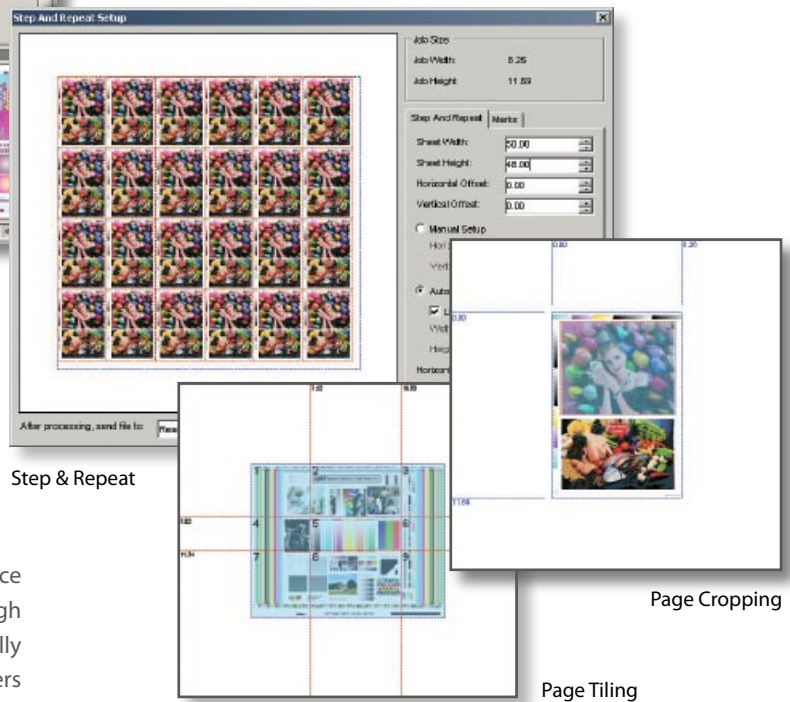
Step And Repeat Setup

Job Size

Job Width: 8.26

Job Height: 11.69

Step And Repeat | Marks

Sheet Width: 50.00

Sheet Height: 48.00

Horizontal Offset: 0.00

Vertical Offset: 0.00

Manual Setup

Hori

Verti

Auto

L

Widt

Heig

Horizon

After processing, send file to: Rea

Step & Repeat

0.80

8.26

0.80

11.69

1

2

3

4

5

6

7

8

9

ce

gh

lly

ers

Page Cropping

Page Tiling